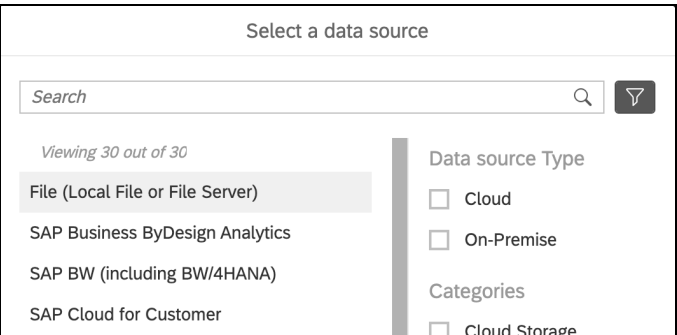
Select a data source

Search

Viewing 30 out of 30

File (Local File or File Server)

SAP Business ByDesign Analytics

SAP BW (including BW/4HANA)

SAP Cloud for Customer

Data source Type

Cloud

On-Premise

Categories

Cloud Storage